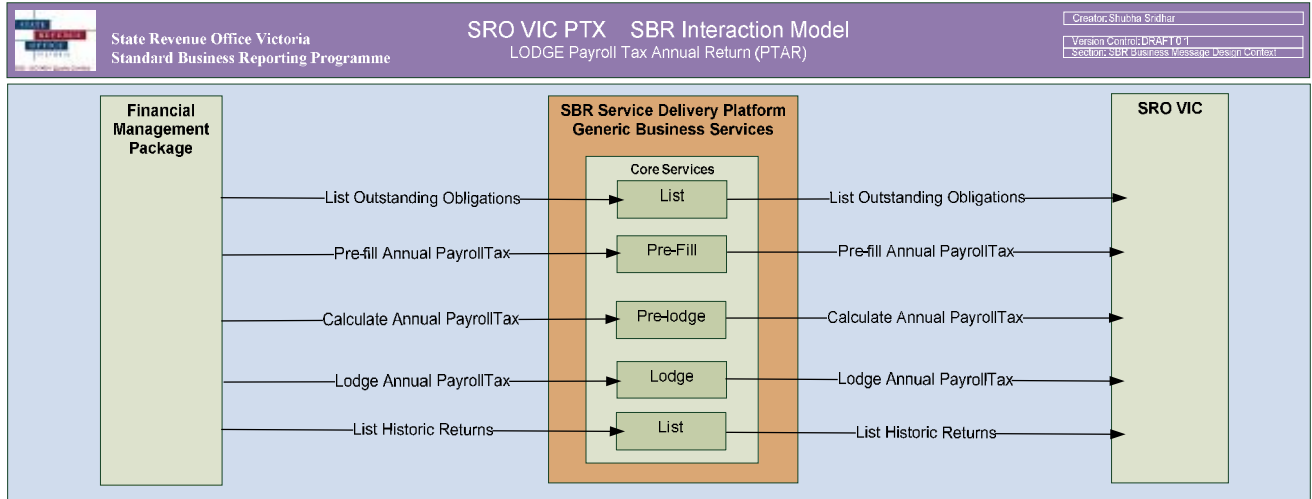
STATE REVENUE OFFICE VICTORIA

State Revenue Office Victoria
Standard Business Reporting Programme

SRO VIC PTX SBR Interaction Model
LODGE Payroll Tax Annual Return (PTAR)

Creator: Shubha Sridhar
Version Control: DRAFT 0.1
Section: SBR Business Message Design Context

Financial Management Package

SBR Service Delivery Platform Generic Business Services

Core Services

SRO VIC

List Outstanding Obligations
List
List Outstanding Obligations

Pre-fill Annual PayrollTax
Pre-Fill
Pre-fill Annual PayrollTax

Calculate Annual PayrollTax
Pre-lodge
Calculate Annual PayrollTax

Lodge Annual PayrollTax
Lodge
Lodge Annual PayrollTax

List Historic Returns
List
List Historic Returns